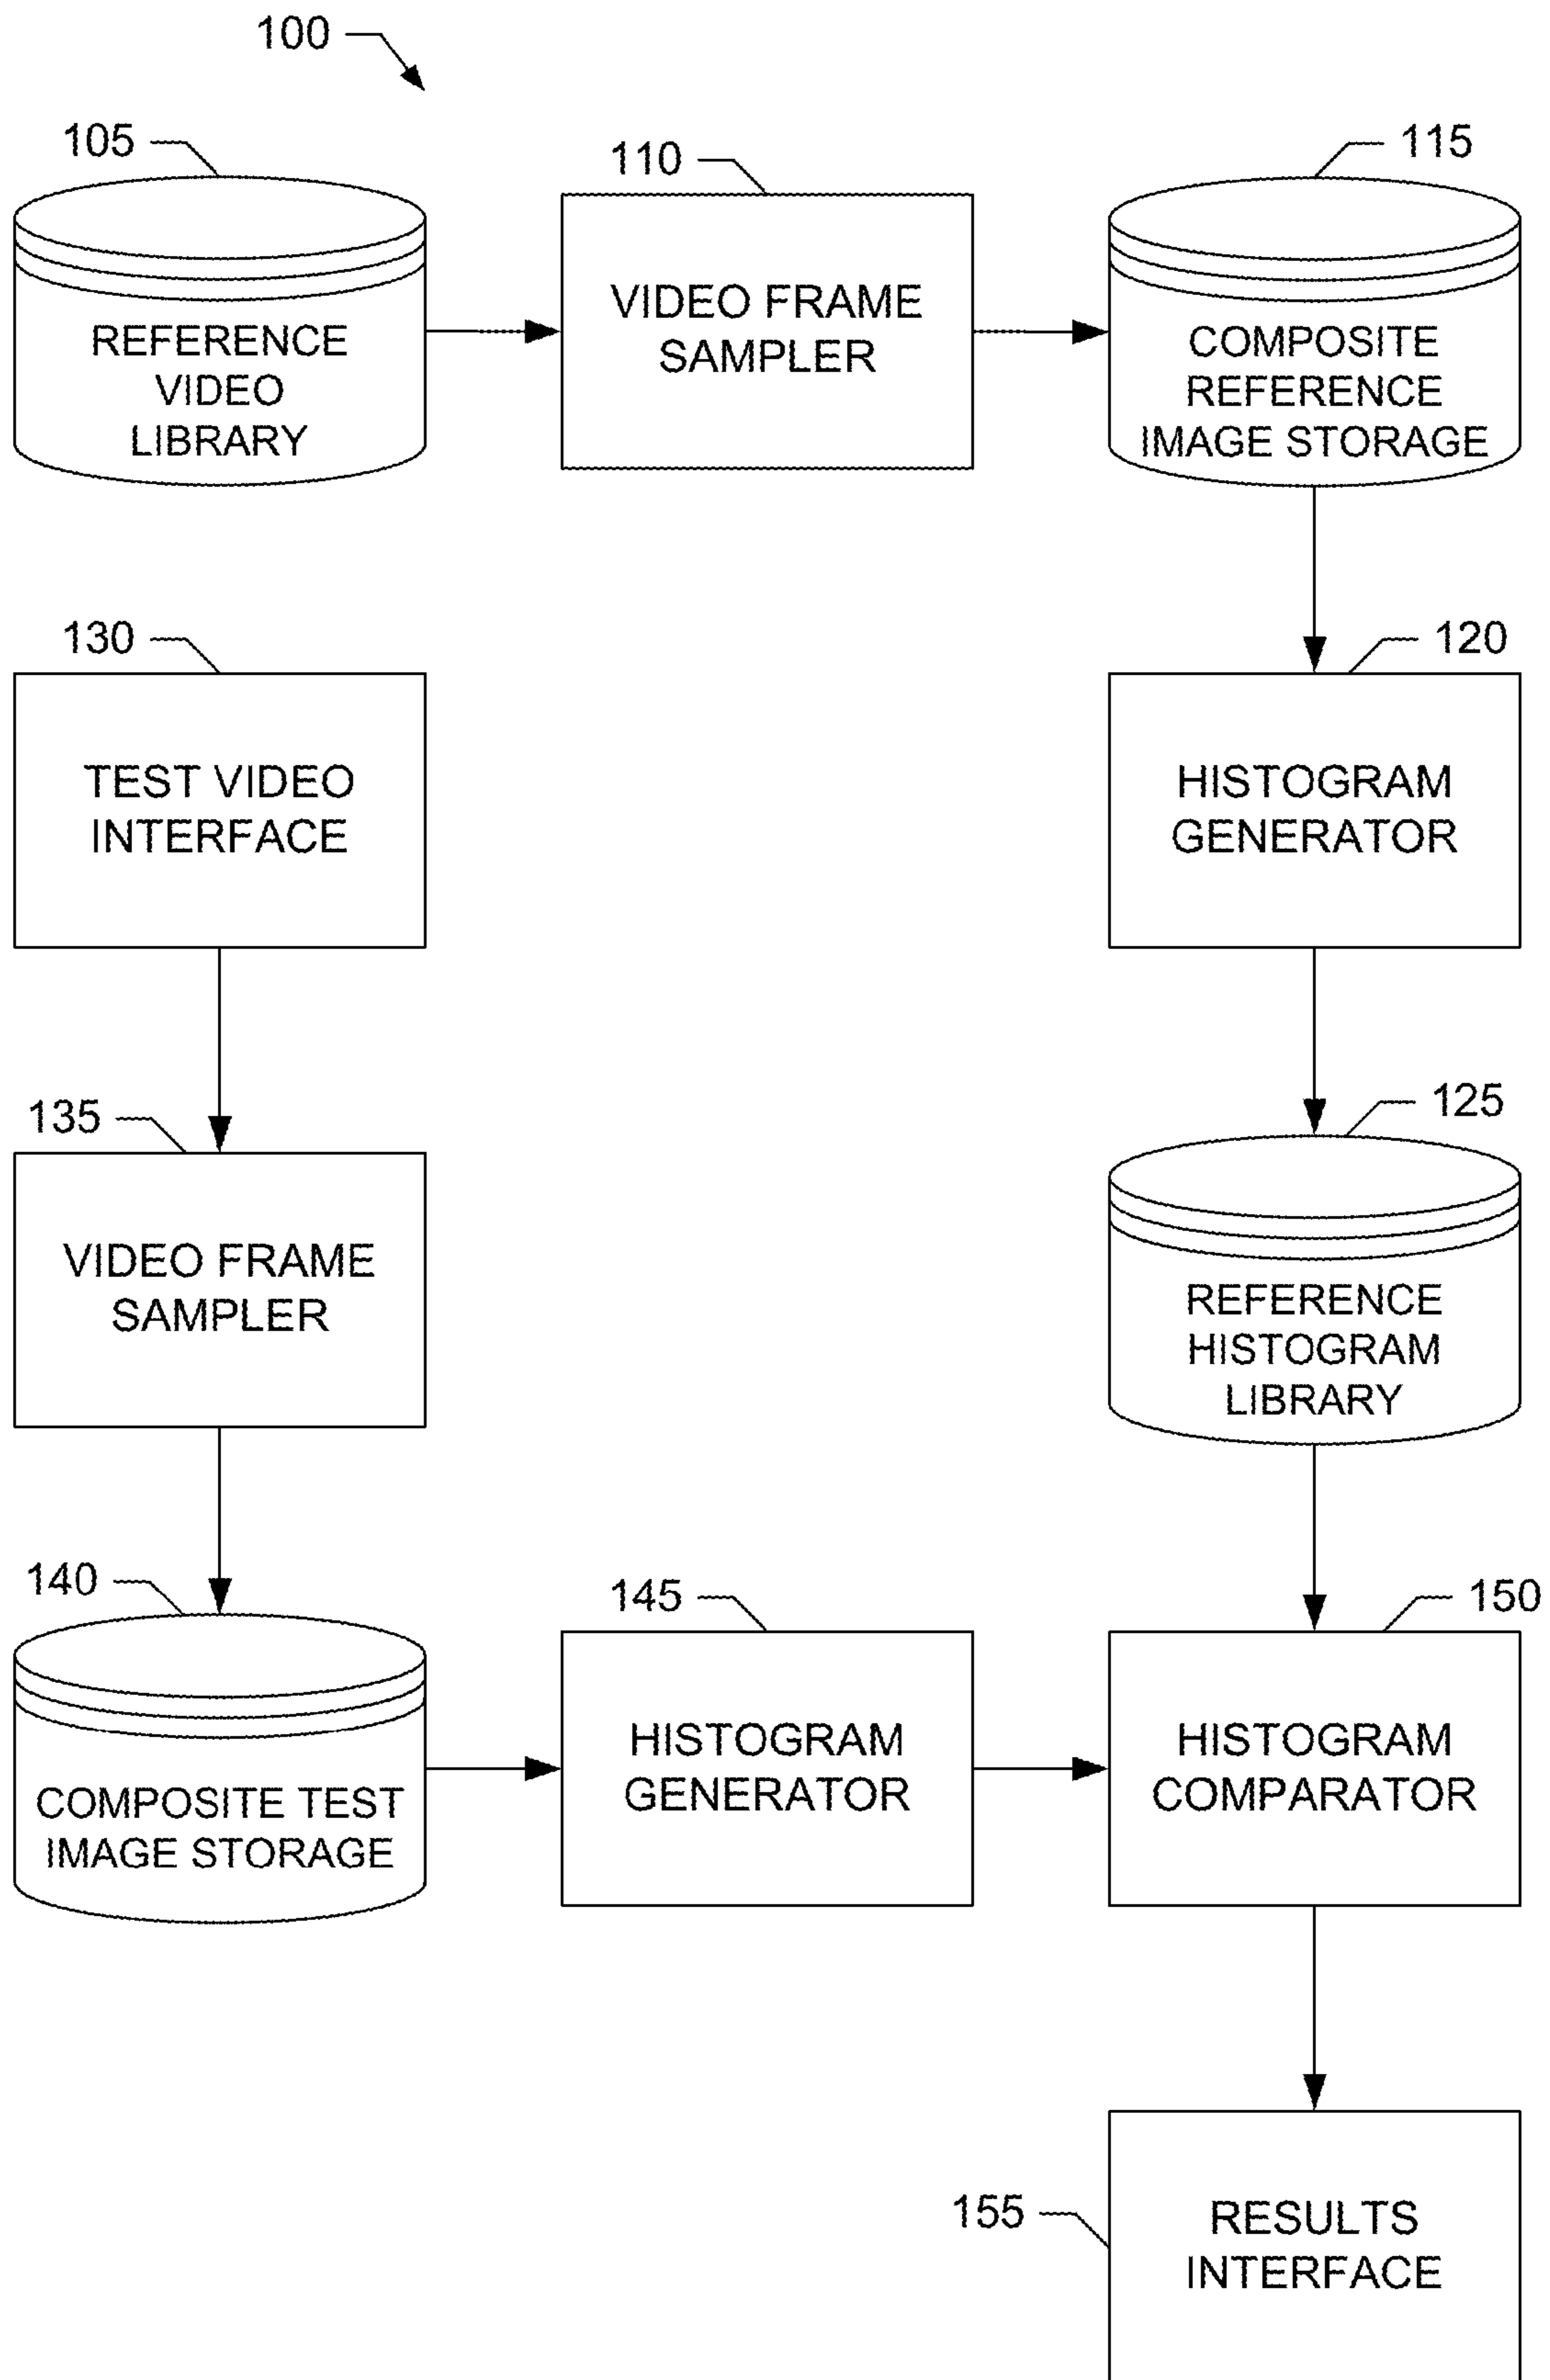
100

105

REFERENCE VIDEO LIBRARY

110

VIDEO FRAME SAMPLER

115

COMPOSITE REFERENCE IMAGE STORAGE

130

TEST VIDEO INTERFACE

120

HISTOGRAM GENERATOR

135

VIDEO FRAME SAMPLER

125

REFERENCE HISTOGRAM LIBRARY

140

COMPOSITE TEST IMAGE STORAGE

145

HISTOGRAM GENERATOR

150

HISTOGRAM COMPARATOR

155

RESULTS INTERFACE